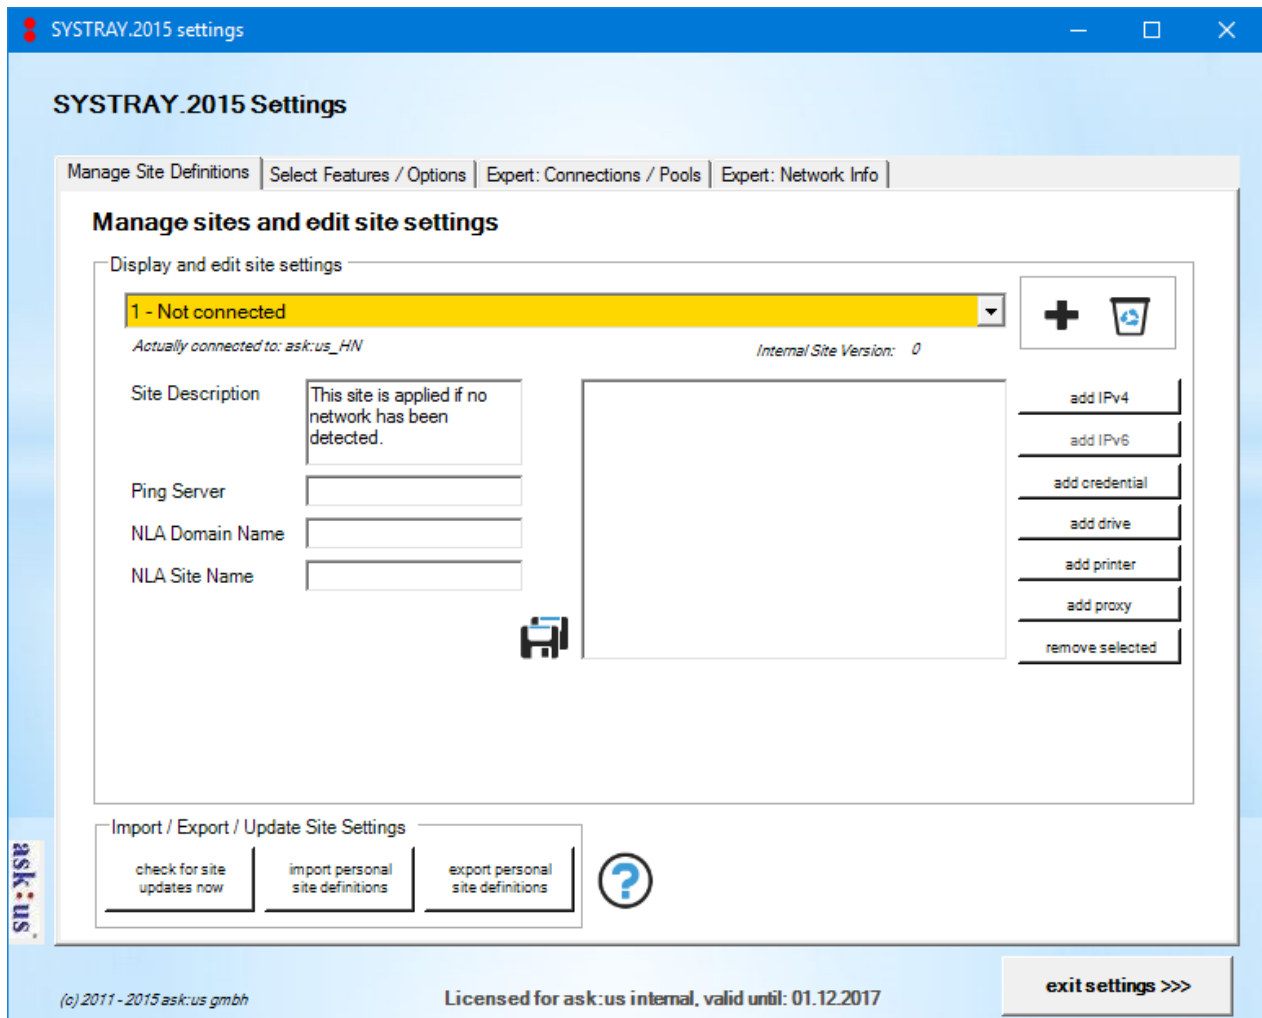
SYSTRAY.2015 settings

SYSTRAY.2015 Settings

Manage Site Definitions | Select Features / Options | Expert: Connections / Pools | Expert: Network Info

Manage sites and edit site settings

Display and edit site settings

1 - Not connected

Actually connected to: ask:us_HN

Internal Site Version: 0

Site Description

This site is applied if no network has been detected.

Ping Server

NLA Domain Name

NLA Site Name

add IPv4

add IPv6

add credential

add drive

add printer

add proxy

remove selected

Import / Export / Update Site Settings

check for site updates now

import personal site definitions

export personal site definitions

ask:us

(c) 2011 - 2015 ask:us gmbh

Licensed for ask:us internal, valid until: 01.12.2017

exit settings >>>